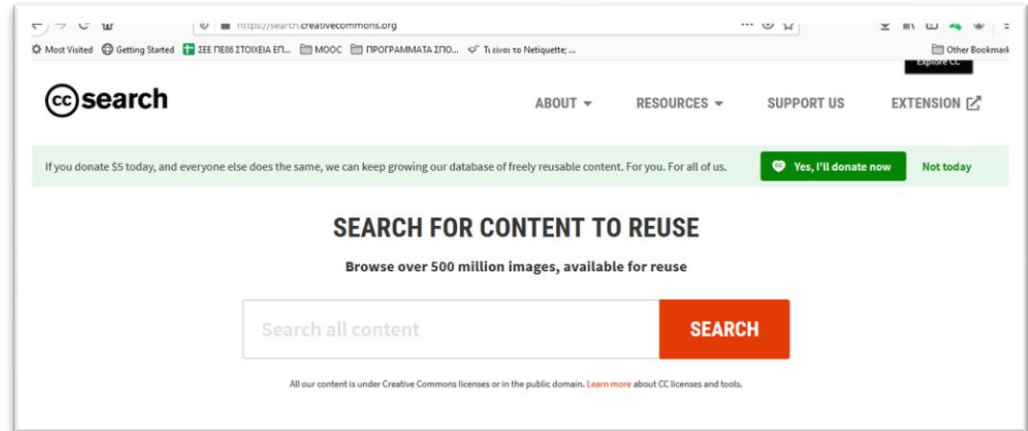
https://search.creativecommons.org

Most Visited Getting Started ΣΕΕ ΠΕ86 ΣΤΟΙΧΕΙΑ ΕΠ... MOOC ΠΡΟΓΡΑΜΜΑΤΑ ΣΠΟ... Τι είναι το Netiquette; ... Other Bookmark

Explore CC

cc search

ABOUT RESOURCES SUPPORT US EXTENSION

If you donate $5 today, and everyone else does the same, we can keep growing our database of freely reusable content. For you. For all of us.

Yes, I'll donate now

Not today

SEARCH FOR CONTENT TO REUSE

Browse over 500 million images, available for reuse

Search all content

SEARCH

All our content is under Creative Commons licenses or in the public domain. Learn more about CC licenses and tools.